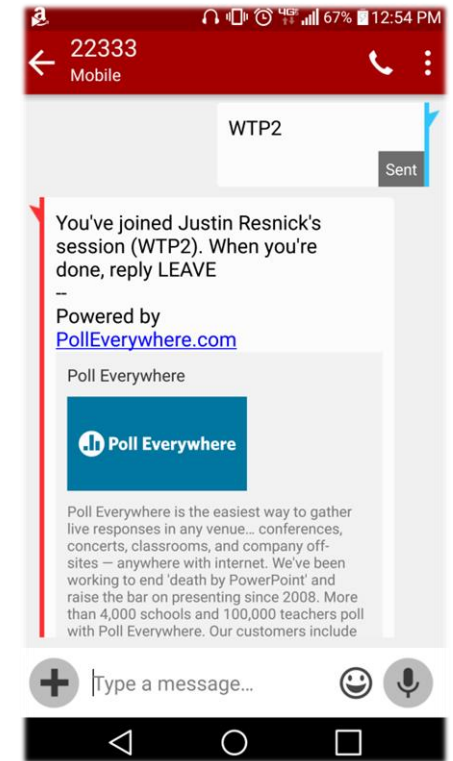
a 4G 67% 12:54 PM

22333
Mobile

WTP2
Sent

You've joined Justin Resnick's session (WTP2). When you're done, reply LEAVE
--
Powered by
PollEverywhere.com

Poll Everywhere

Poll Everywhere

Poll Everywhere is the easiest way to gather live responses in any venue... conferences, concerts, classrooms, and company off-sites — anywhere with internet. We've been working to end 'death by PowerPoint' and raise the bar on presenting since 2008. More than 4,000 schools and 100,000 teachers poll with Poll Everywhere. Our customers include

Type a message...